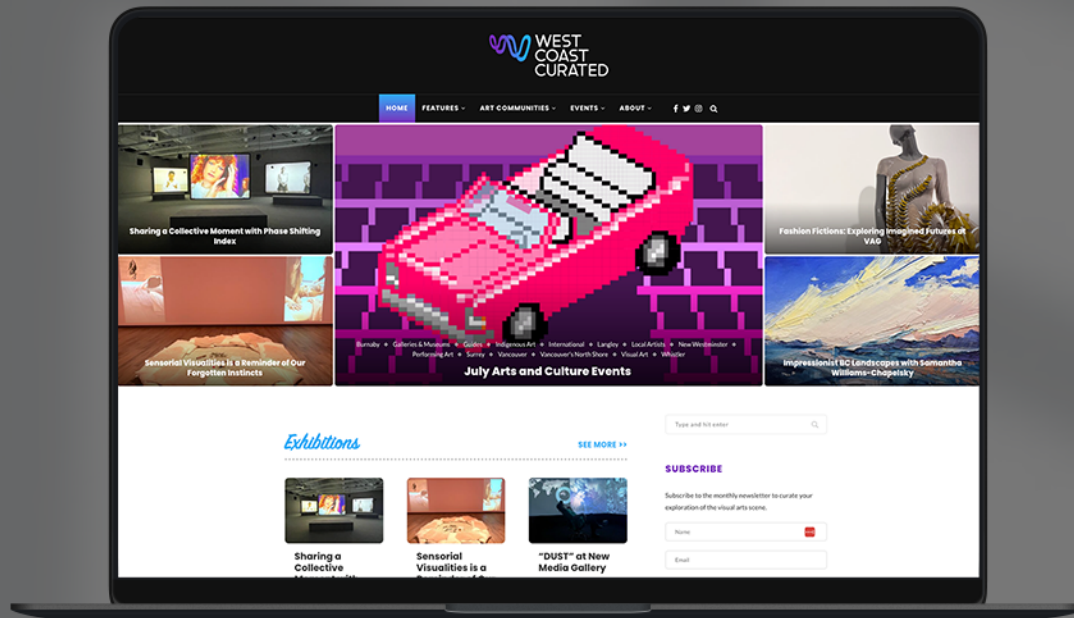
WEST COAST CURATED

HOME FEATURES ART COMMUNITIES EVENTS ABOUT

Sharing a Collective Moment with Phase Shifting Index

Sensorial Visualities is a Reminder of Our Forgotten Instincts

Burnaby • Galleries & Museums • Guides • Indigenous Art • International • Langley • Local Artists • New Westminster • Performing Art • Surrey • Vancouver • Vancouver's North Shore • Visual Art • Whistler

July Arts and Culture Events

Fashion Fictions: Exploring Imagined Futures at VAG

Impressionist BC Landscapes with Samantha Williams-Chapelsky

Exhibitions

SEE MORE >>

Sharing a Collective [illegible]

Sensorial Visualities is a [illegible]

"DUST" at New Media Gallery

Type and hit enter

SUBSCRIBE

Subscribe to the monthly newsletter to curate your exploration of the visual arts scene.

Name

Email